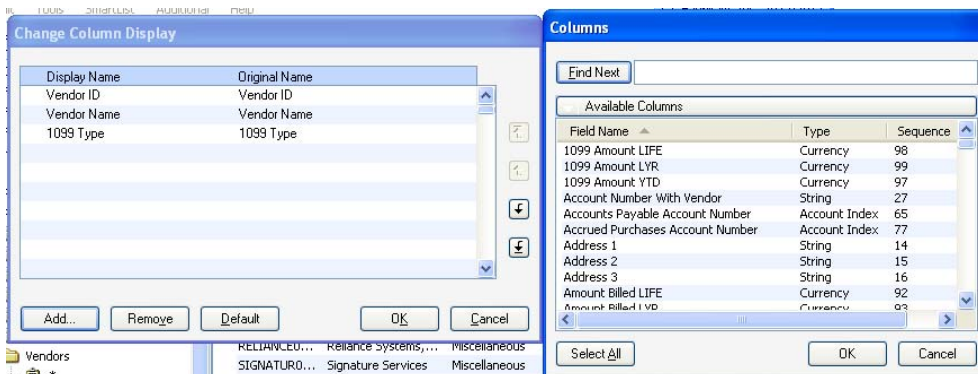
Tools SmartList Additional Help

Change Column Display

| Display Name | Original Name |
|---|---|
| Vendor ID | Vendor ID |
| Vendor Name | Vendor Name |
| 1099 Type | 1099 Type |

Add... Remove Default OK Cancel

Vendors

RELIANCE0... Reliance Systems,... Miscellaneous
SIGNATUR0... Signature Services Miscellaneous

Columns

Find Next

Available Columns

| Field Name | Type | Sequence |
|---|---|---|
| 1099 Amount LIFE | Currency | 98 |
| 1099 Amount LYR | Currency | 99 |
| 1099 Amount YTD | Currency | 97 |
| Account Number With Vendor | String | 27 |
| Accounts Payable Account Number | Account Index | 65 |
| Accrued Purchases Account Number | Account Index | 77 |
| Address 1 | String | 14 |
| Address 2 | String | 15 |
| Address 3 | String | 16 |
| Amount Billed LIFE | Currency | 92 |
| Amount Billed LYR | Currency | 93 |

Select All OK Cancel